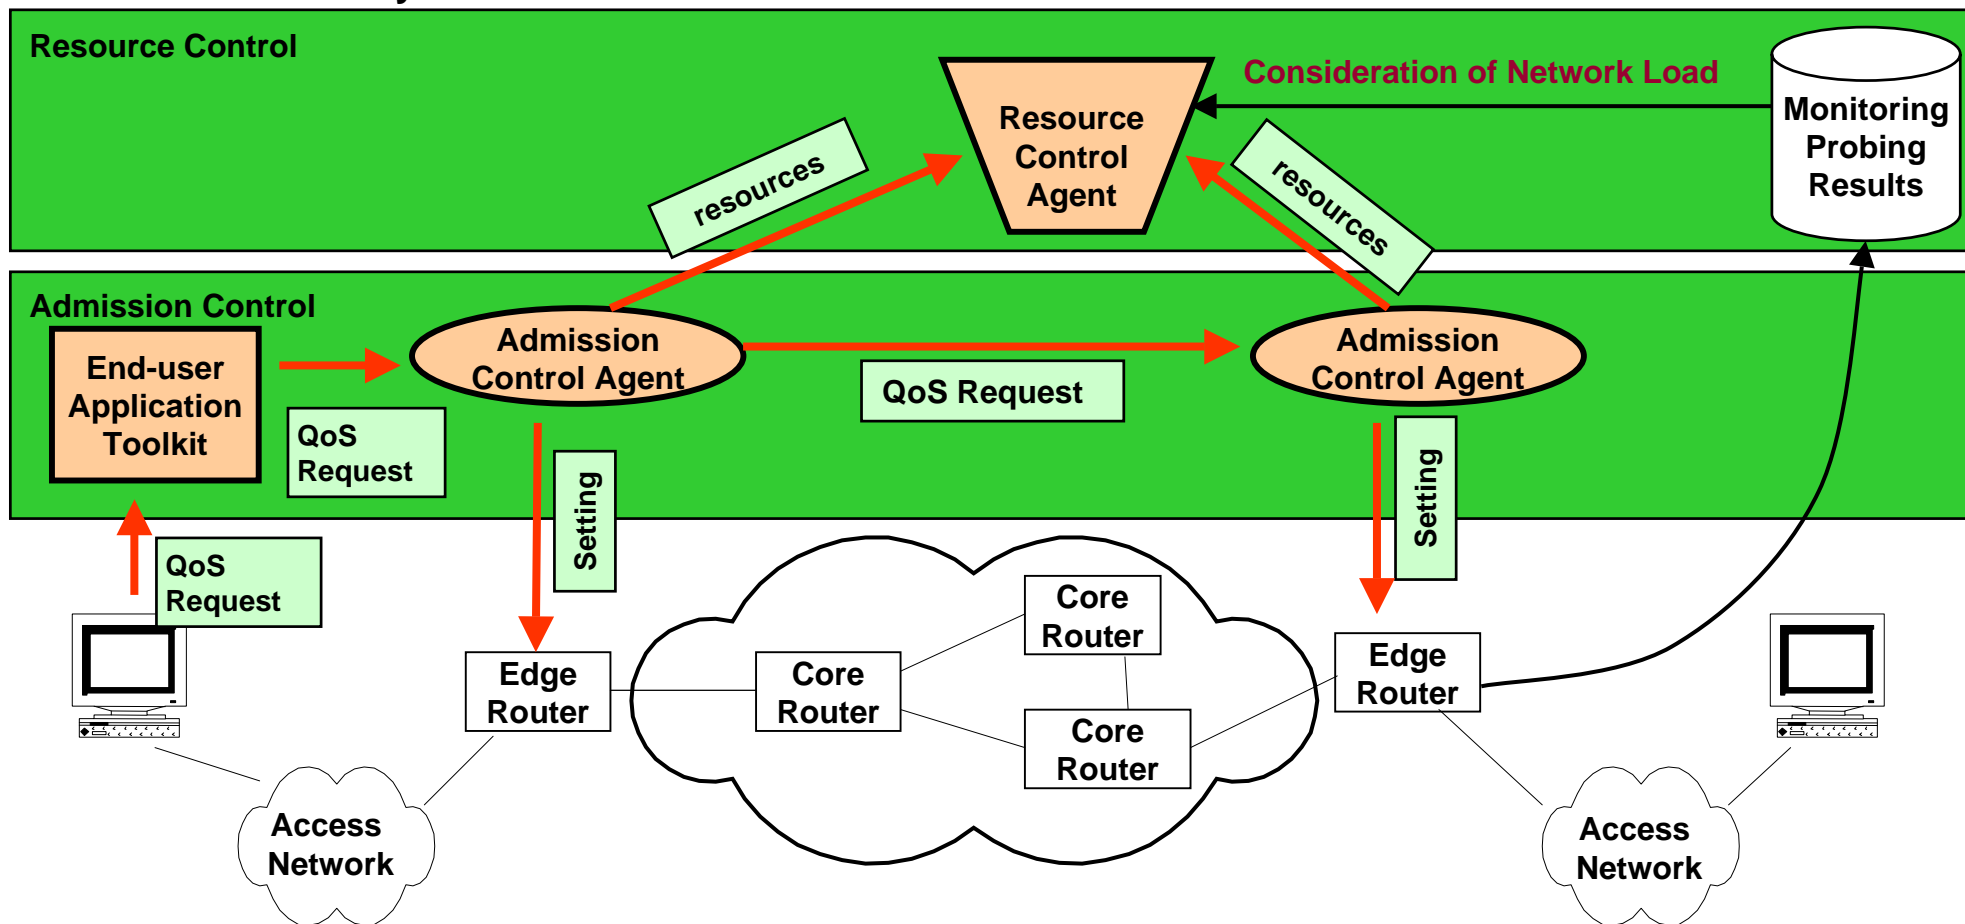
Resource Control

Resource Control Agent

Consideration of Network Load

Monitoring Probing Results

resources

resources

Admission Control

End-user Application Toolkit

QoS Request

Admission Control Agent

QoS Request

Admission Control Agent

Setting

Setting

QoS Request

Core Router

Edge Router

Core Router

Edge Router

Core Router

Access Network

Access Network